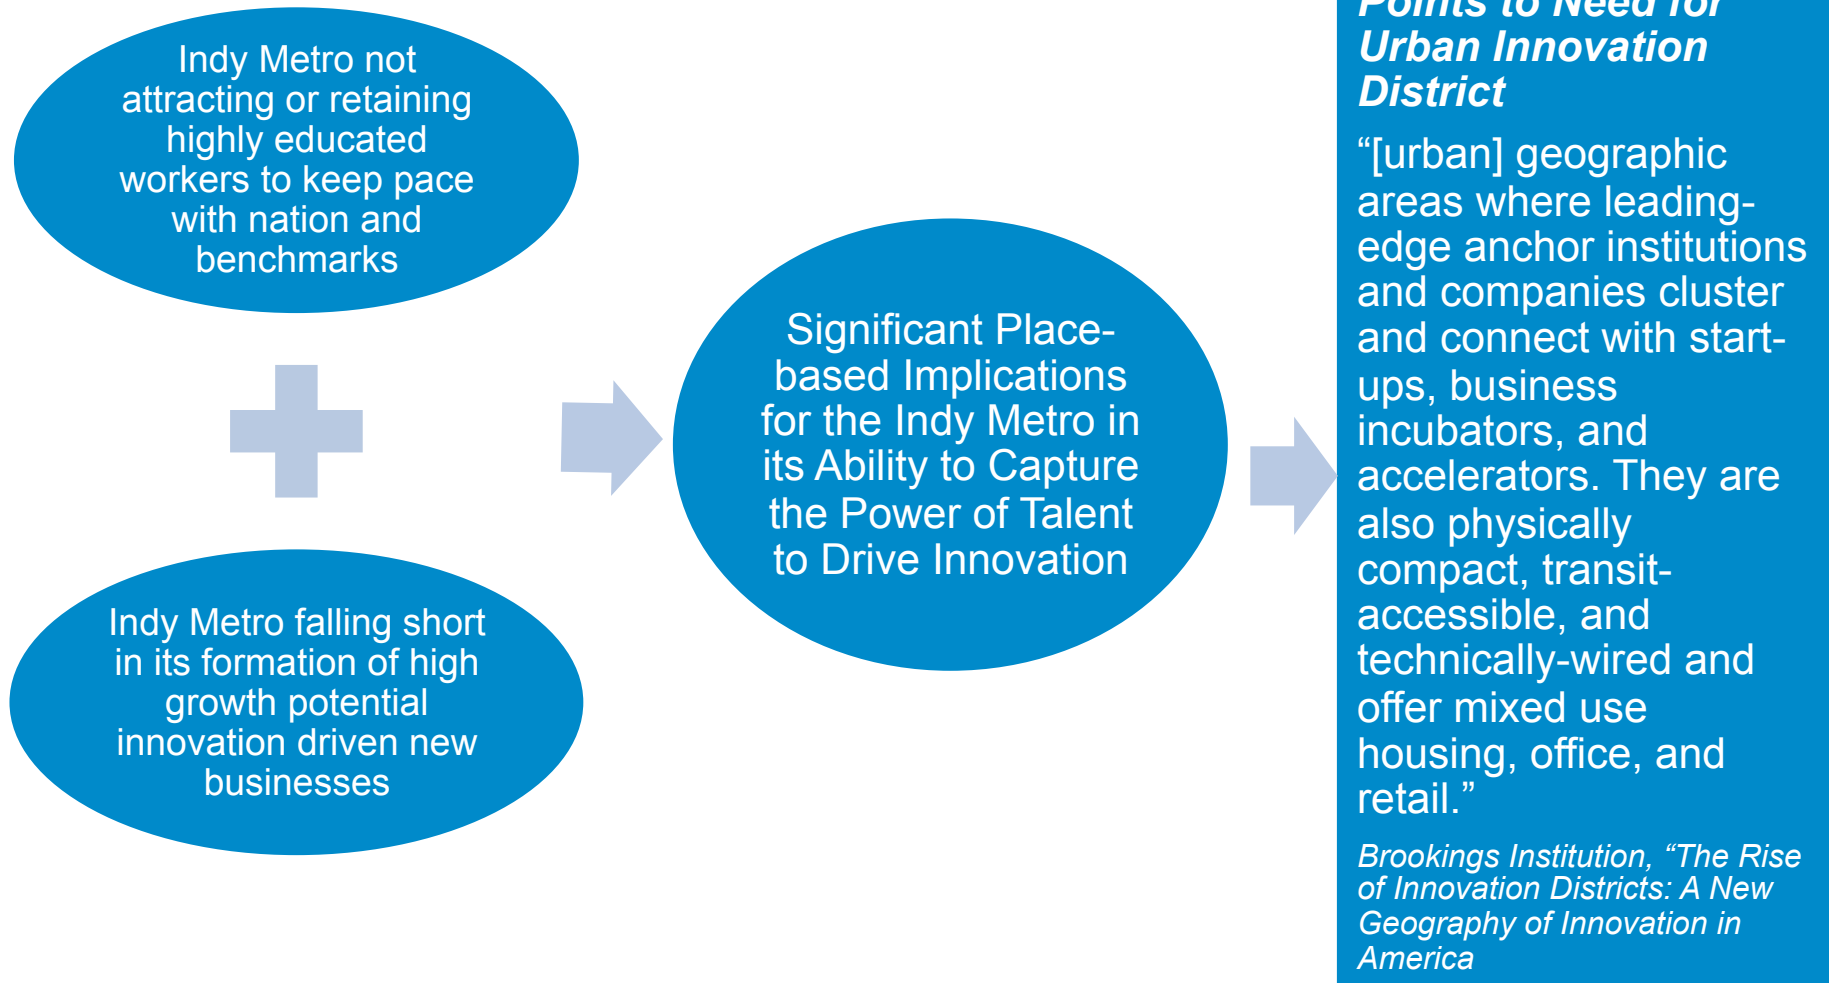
Indy Metro not attracting or retaining highly educated workers to keep pace with nation and benchmarks

Indy Metro falling short in its formation of high growth potential innovation driven new businesses

Significant Place-based Implications for the Indy Metro in its Ability to Capture the Power of Talent to Drive Innovation

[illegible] to Need for Urban Innovation District

“[urban] geographic areas where leading-edge anchor institutions and companies cluster and connect with start-ups, business incubators, and accelerators. They are also physically compact, transit-accessible, and technically-wired and offer mixed use housing, office, and retail.”

Brookings Institution, “The Rise of Innovation Districts: A New Geography of Innovation in America